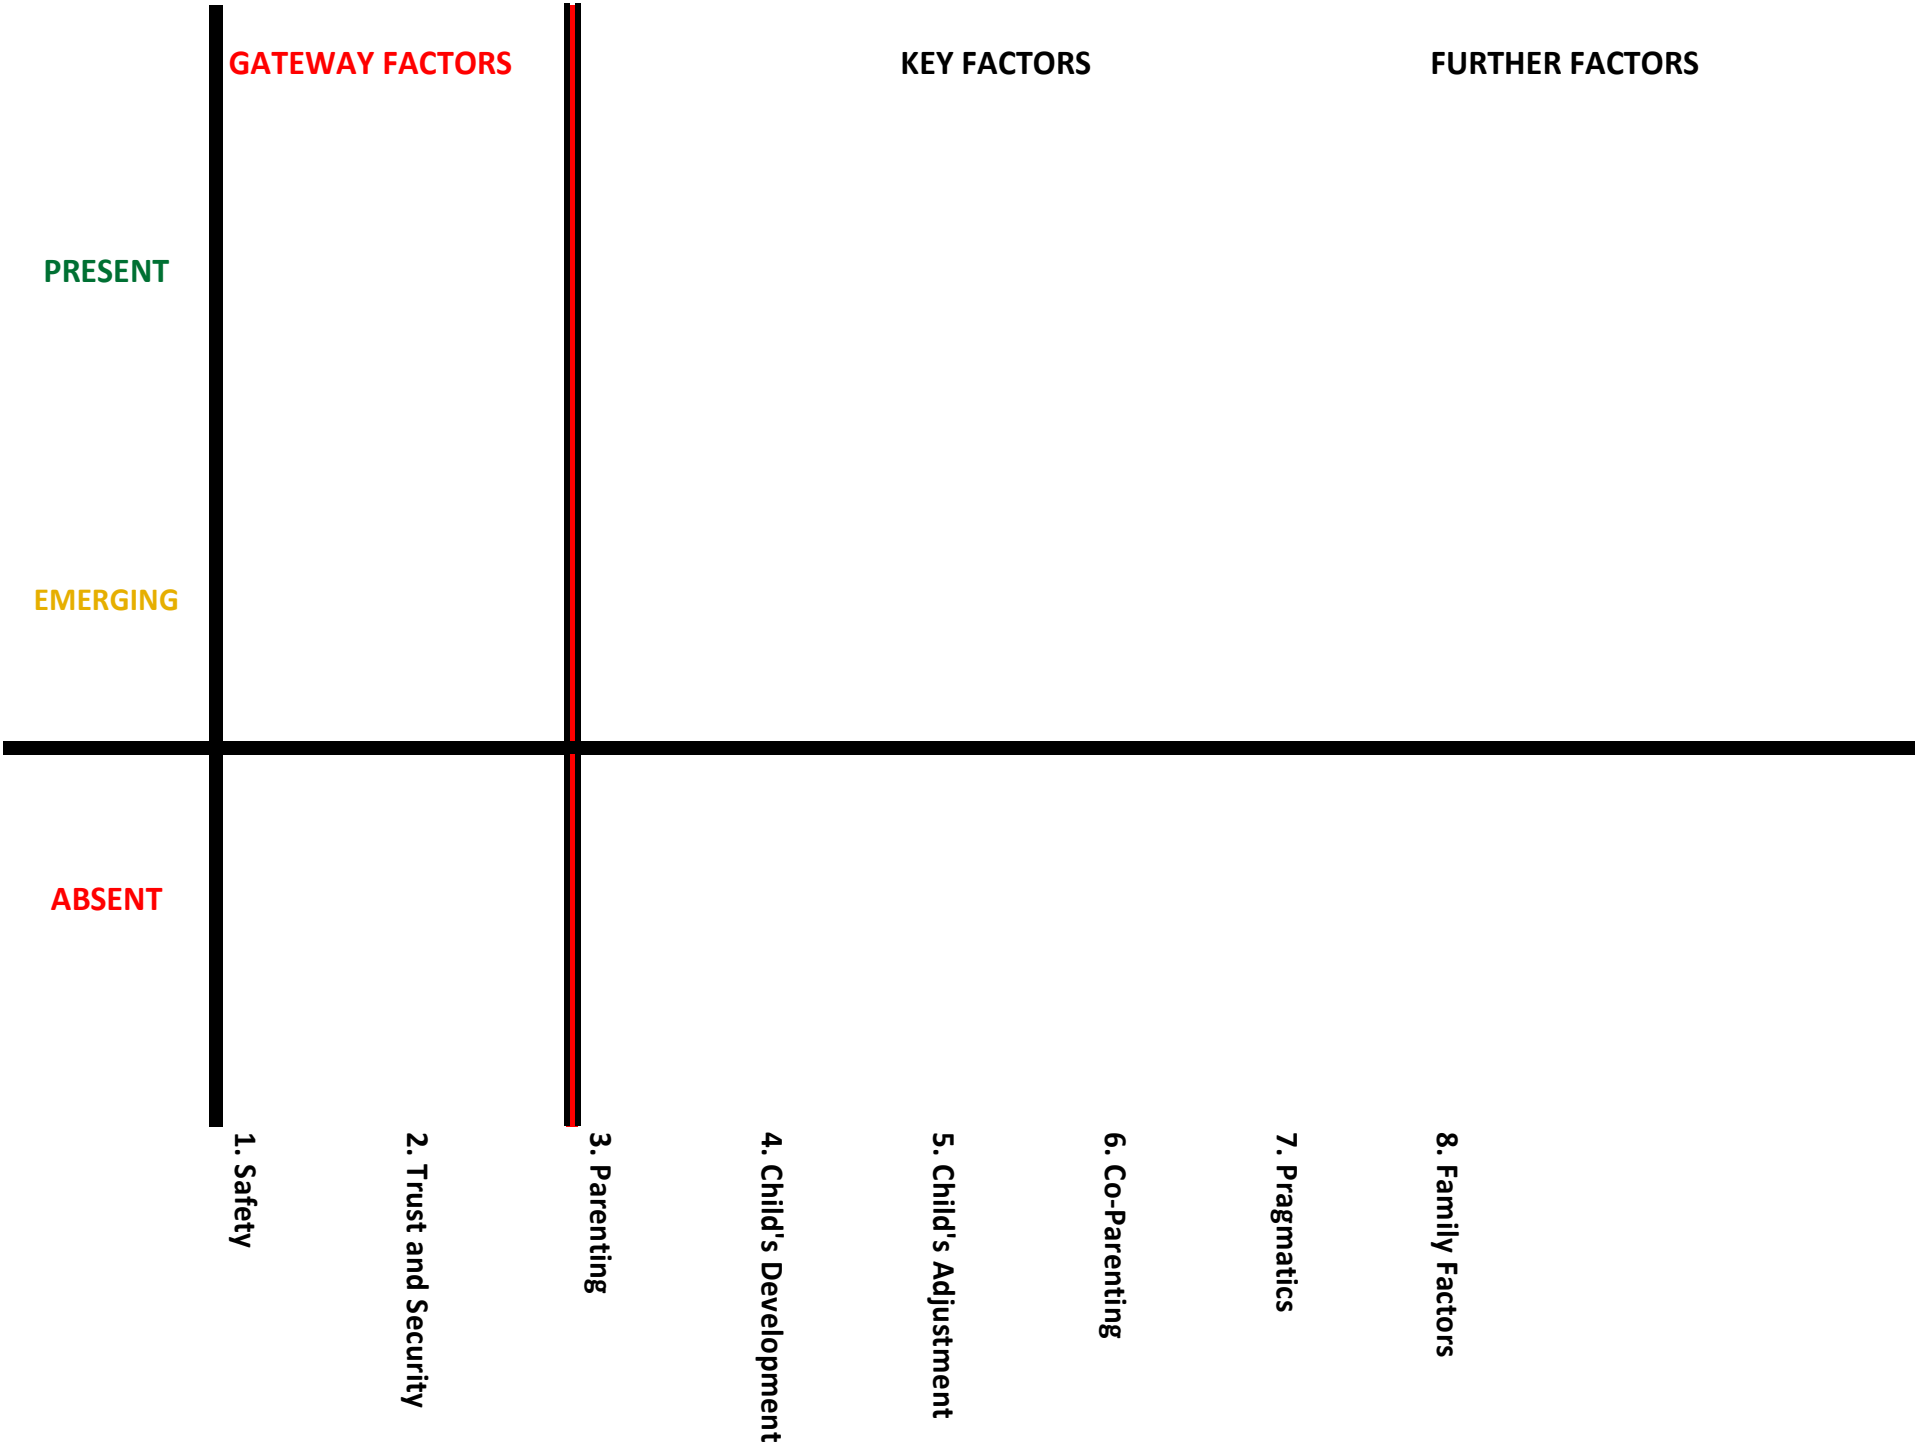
GATEWAY FACTORS

KEY FACTORS

FURTHER FACTORS

PRESENT

EMERGING

ABSENT

1. Safety

2. Trust and Security

3. Parenting

4. Child's Development

5. Child's Adjustment

6. Co-Parenting

7. Pragmatics

8. Family Factors